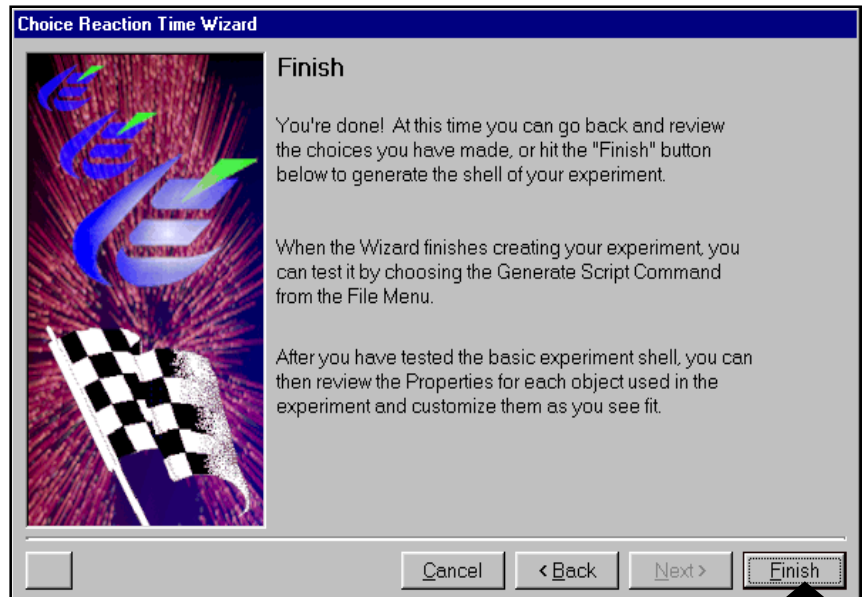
Choice Reaction Time Wizard

Finish

You're done! At this time you can go back and review the choices you have made, or hit the "Finish" button below to generate the shell of your experiment.

When the Wizard finishes creating your experiment, you can test it by choosing the Generate Script Command from the File Menu.

After you have tested the basic experiment shell, you can then review the Properties for each object used in the experiment and customize them as you see fit.

Cancel
< Back
Next >
Finish